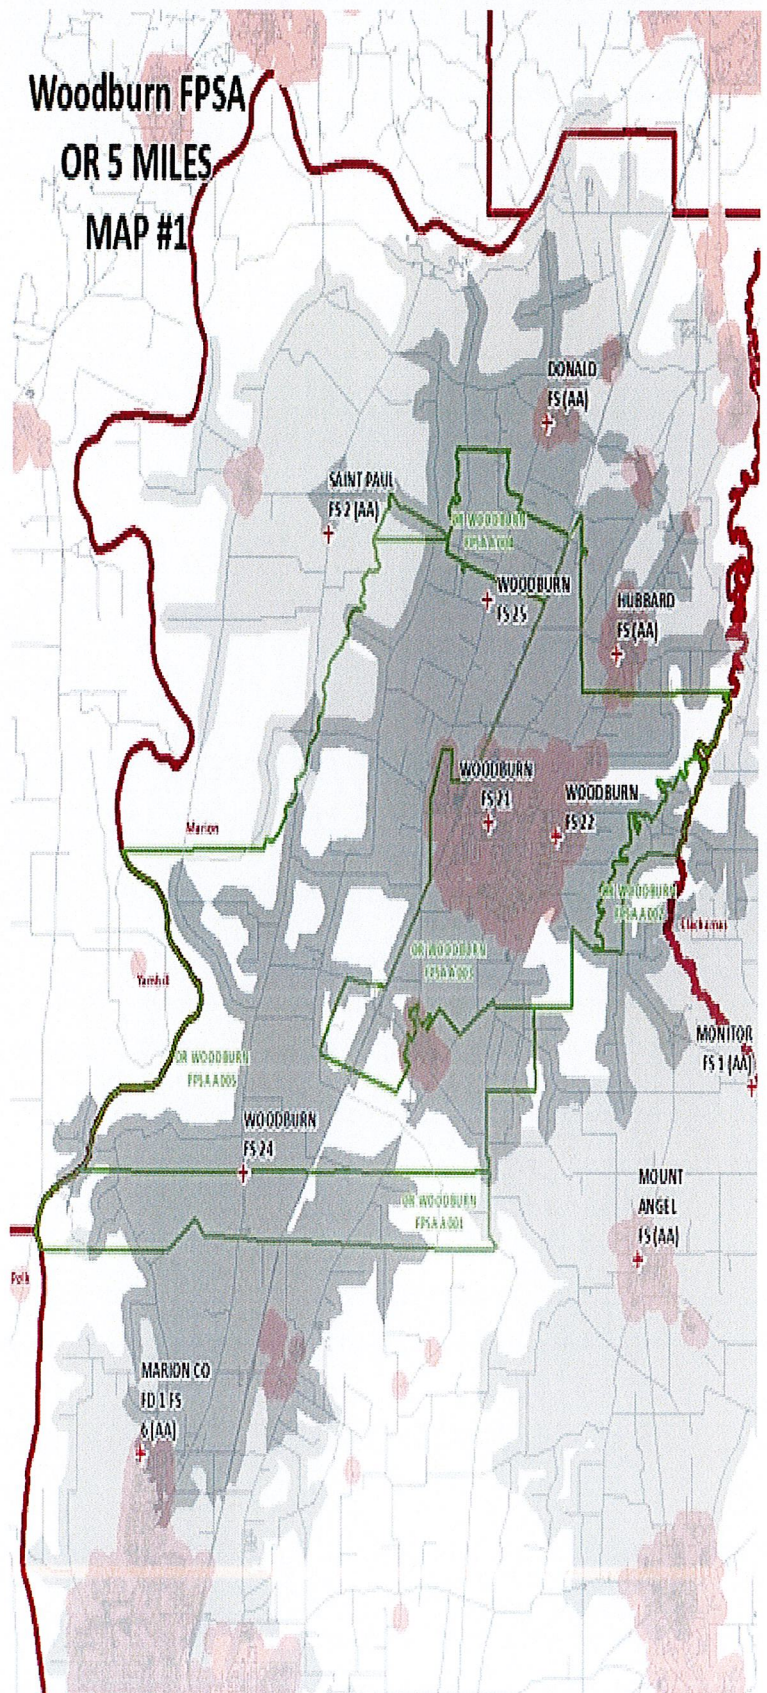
Woodburn FPSA
OR 5 MILES
MAP #1

DONALD
FS (AA)

SAINT PAUL
FS 2 (AA)

OR WOODBURN
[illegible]

WOODBURN
FS 25

HUBBARD
FS (AA)

WOODBURN
FS 21

WOODBURN
FS 22

Marion

OR WOODBURN
FPSA A 002

Clackamas

OR WOODBURN
FPSA A 003

Yamhill

MONITOR
FS 1 (AA)

OR WOODBURN
FPSA A 005

WOODBURN
FS 24

MOUNT
ANGEL
FS (AA)

OR WOODBURN
FPSA A 001

Polk

MARION CO
FD 1 FS
6 (AA)